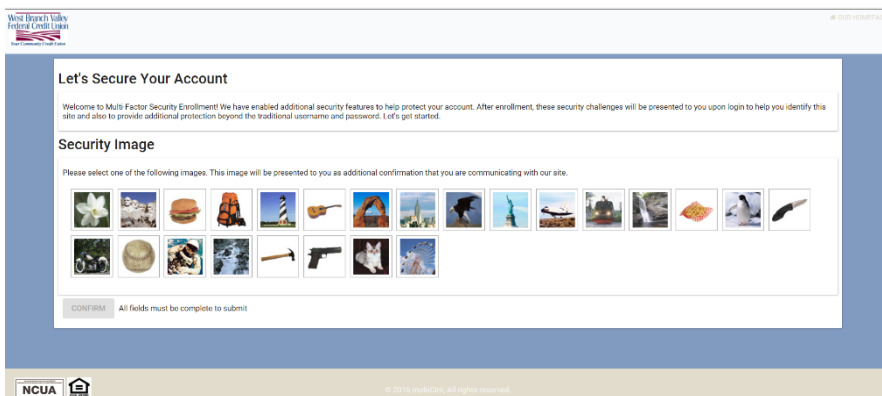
West Branch Valley Federal Credit Union
Your Community Credit Union

OUR HOMEPAGE

Let's Secure Your Account

Welcome to Multi-Factor Security Enrollment! We have enabled additional security features to help protect your account. After enrollment, these security challenges will be presented to you upon login to help you identify this site and also to provide additional protection beyond the traditional username and password. Let's get started.

Security Image

Please select one of the following images. This image will be presented to you as additional confirmation that you are communicating with our site.

CONFIRM All fields must be complete to submit

NCUA

© 2016 mobiCint. All rights reserved.